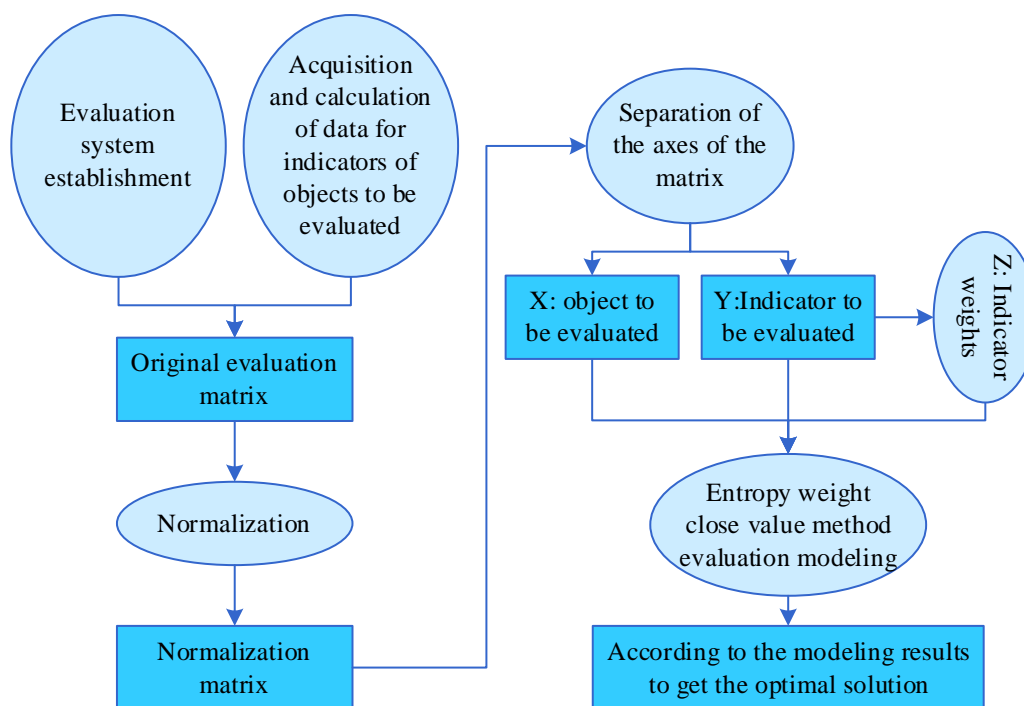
Evaluation system establishment

Acquisition and calculation of data for indicators of objects to be evaluated

Original evaluation matrix

Normalization

Normalization matrix

Separation of the axes of the matrix

X: object to be evaluated

Y:Indicator to be evaluated

Z: Indicator weights

Entropy weight close value method evaluation modeling

According to the modeling results to get the optimal solution